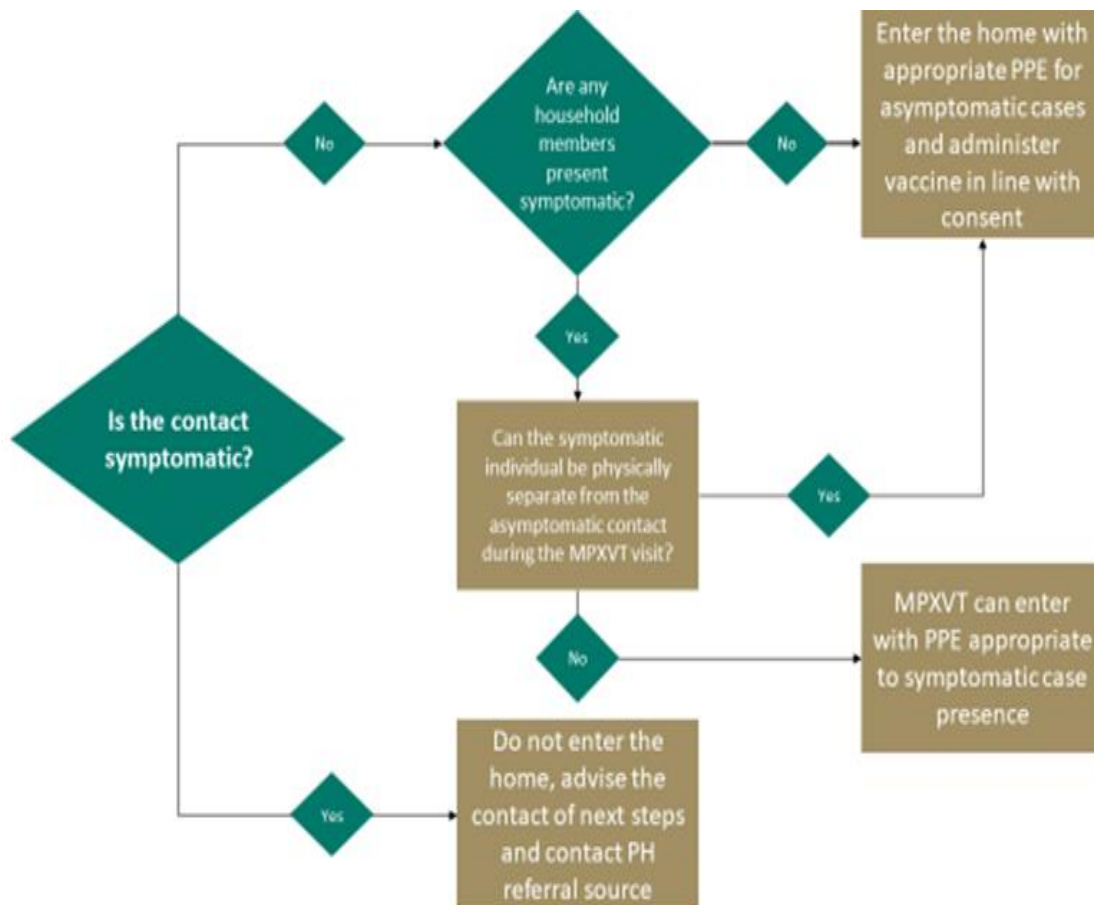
Is the contact symptomatic?

No

Are any household members present symptomatic?

No

Enter the home with appropriate PPE for asymptomatic cases and administer vaccine in line with consent

Yes

Can the symptomatic individual be physically separate from the asymptomatic contact during the MPXVT visit?

Yes

No

MPXVT can enter with PPE appropriate to symptomatic case presence

Yes

Do not enter the home, advise the contact of next steps and contact PH referral source